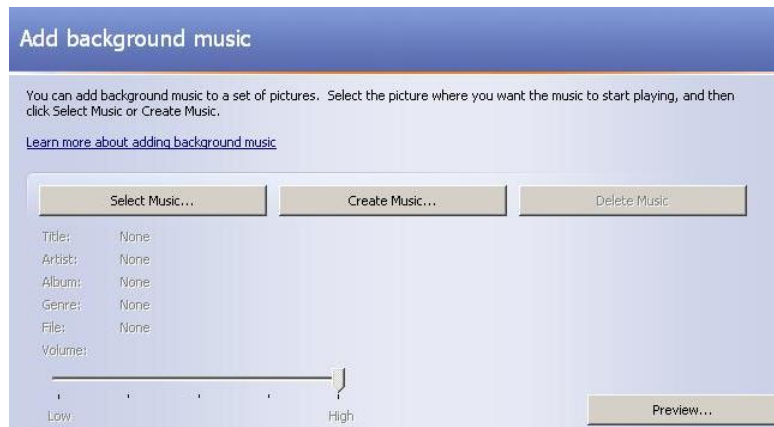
Add background music

You can add background music to a set of pictures. Select the picture where you want the music to start playing, and then click Select Music or Create Music.

Learn more about adding background music

Select Music...

Create Music...

Delete Music

Title: None
Artist: None
Album: None
Genre: None
File: None
Volume:

Low

High

Preview...